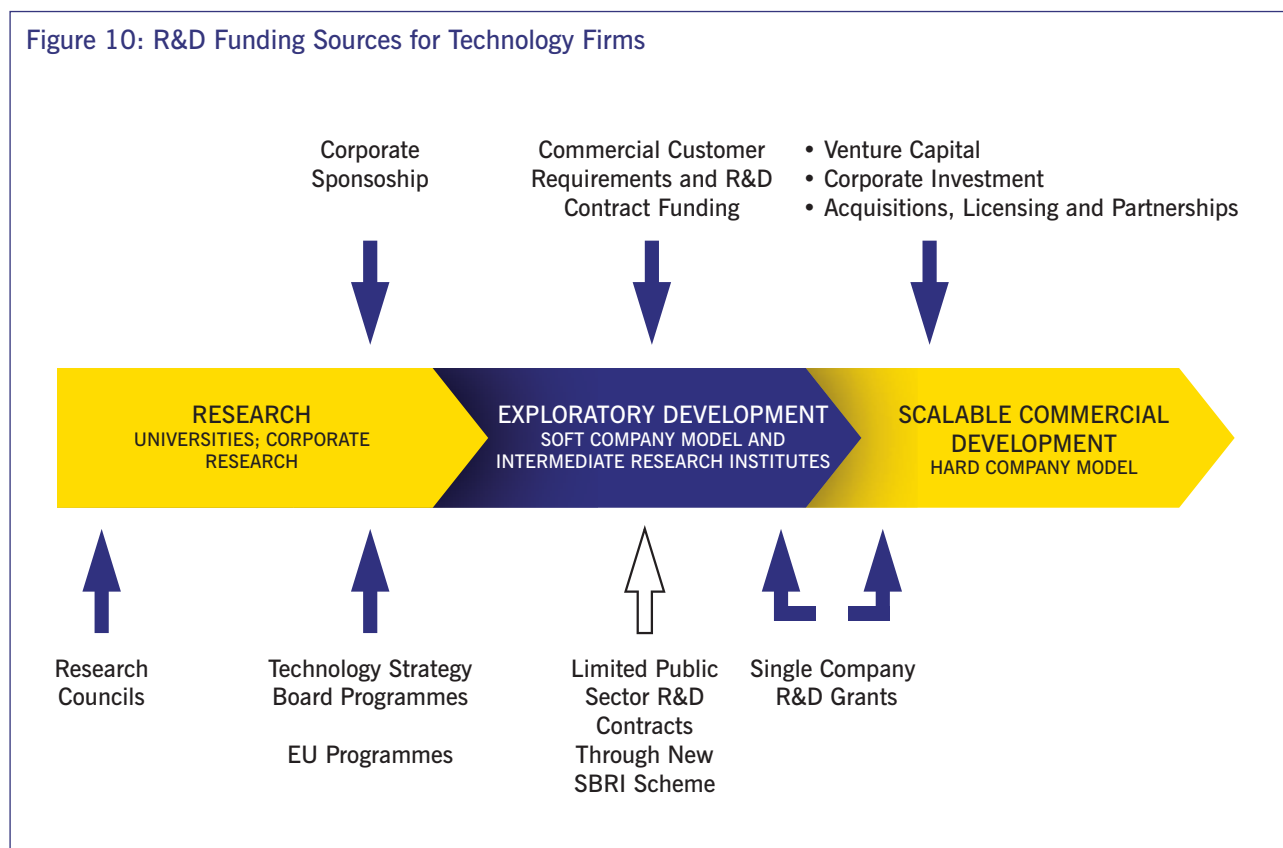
Figure 10: R&D Funding Sources for Technology Firms

Corporate Sponsoship

Commercial Customer Requirements and R&D Contract Funding

• Venture Capital
• Corporate Investment
• Acquisitions, Licensing and Partnerships

RESEARCH
UNIVERSITIES; CORPORATE RESEARCH

EXPLORATORY DEVELOPMENT
SOFT COMPANY MODEL AND INTERMEDIATE RESEARCH INSTITUTES

SCALABLE COMMERCIAL DEVELOPMENT
HARD COMPANY MODEL

Research Councils

Technology Strategy Board Programmes

EU Programmes

Limited Public Sector R&D Contracts Through New SBRI Scheme

Single Company R&D Grants